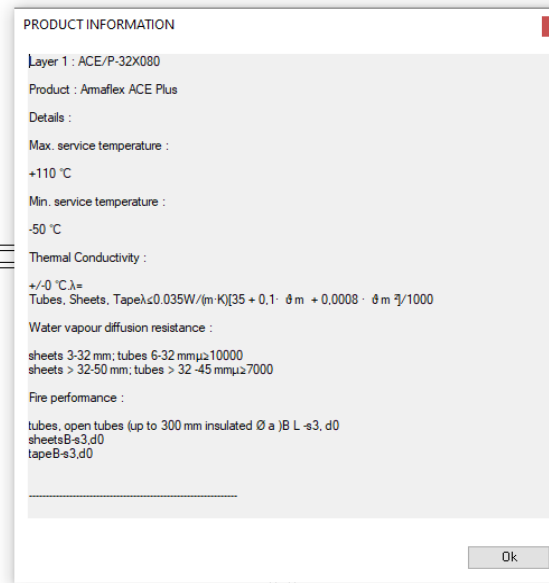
PRODUCT INFORMATION

Layer 1 : ACE/P-32X080

Product : Armaflex ACE Plus

Details :

Max. service temperature :

+110 °C

Min. service temperature :

-50 °C

Thermal Conductivity :

+/-0 °C.λ=
Tubes, Sheets, Tapeλ≤0.035W/(m·K)[35 + 0,1· ϑm + 0,0008 · ϑm ²]/1000

Water vapour diffusion resistance :

sheets 3-32 mm; tubes 6-32 mmµ≥10000
sheets > 32-50 mm; tubes > 32 -45 mmµ≥7000

Fire performance :

tubes, open tubes (up to 300 mm insulated Ø a )B L -s3, d0
sheetsB-s3,d0
tapeB-s3,d0

------------------------------------------------------------

Ok